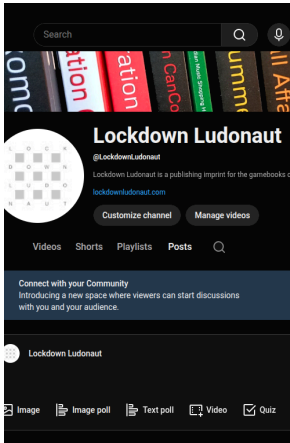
Search

omo
ation
ation
n CanCo
an Music Shopping M
umm
ll Aff

L O C
K D O
W N
L U D
O N A
U T

Lockdown Ludonaut

@LockdownLudonaut

Lockdown Ludonaut is a publishing imprint for the gamebooks c

lockdownludonaut.com

Customize channel

Manage videos

Videos

Shorts

Playlists

Posts

Connect with your Community

Introducing a new space where viewers can start discussions with you and your audience.

Lockdown Ludonaut

Image

Image poll

Text poll

Video

Quiz